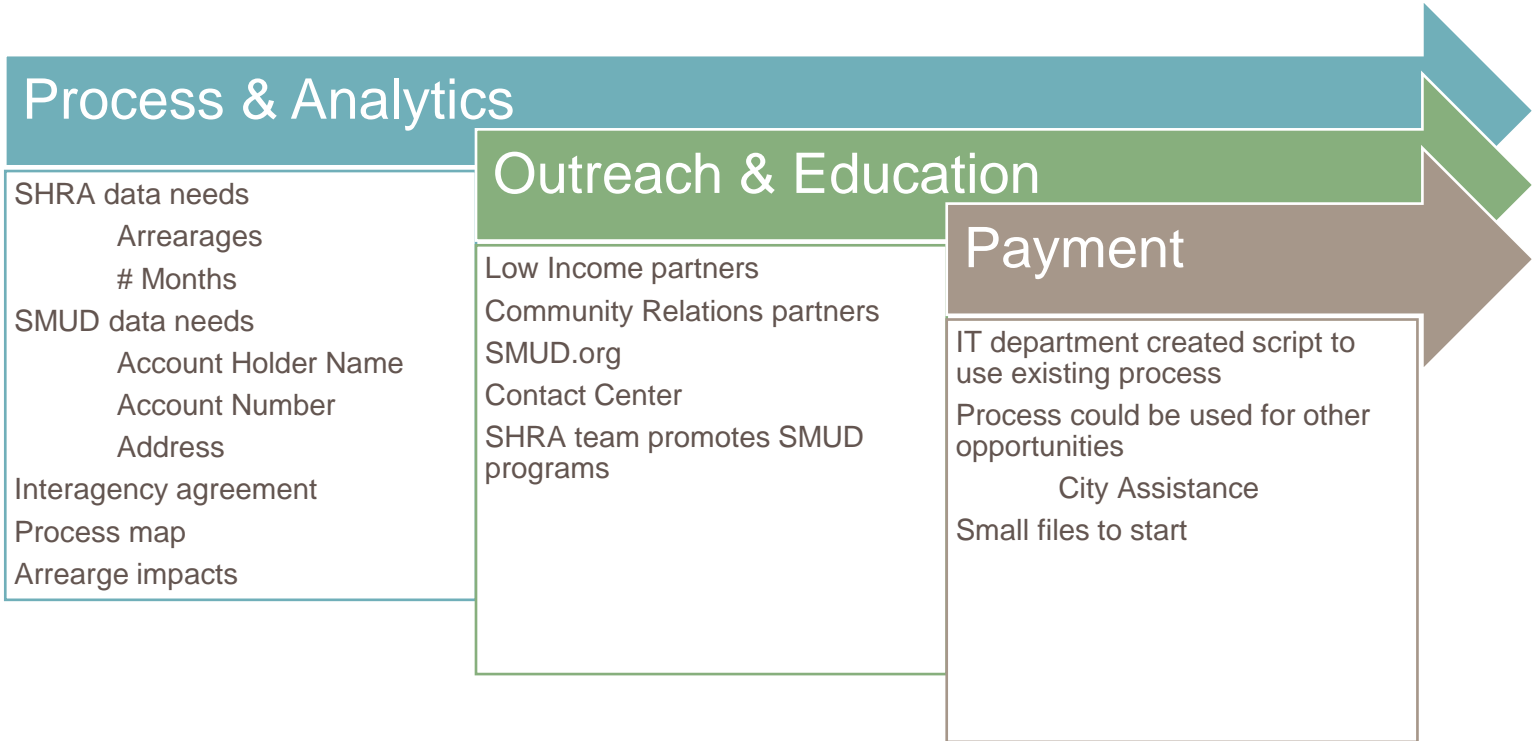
Process & Analytics

SHRA data needs
Arrearages
# Months
SMUD data needs
Account Holder Name
Account Number
Address
Interagency agreement
Process map
Arrearge impacts

Outreach & Education

Low Income partners
Community Relations partners
SMUD.org
Contact Center
SHRA team promotes SMUD programs

Payment

IT department created script to use existing process
Process could be used for other opportunities
City Assistance
Small files to start